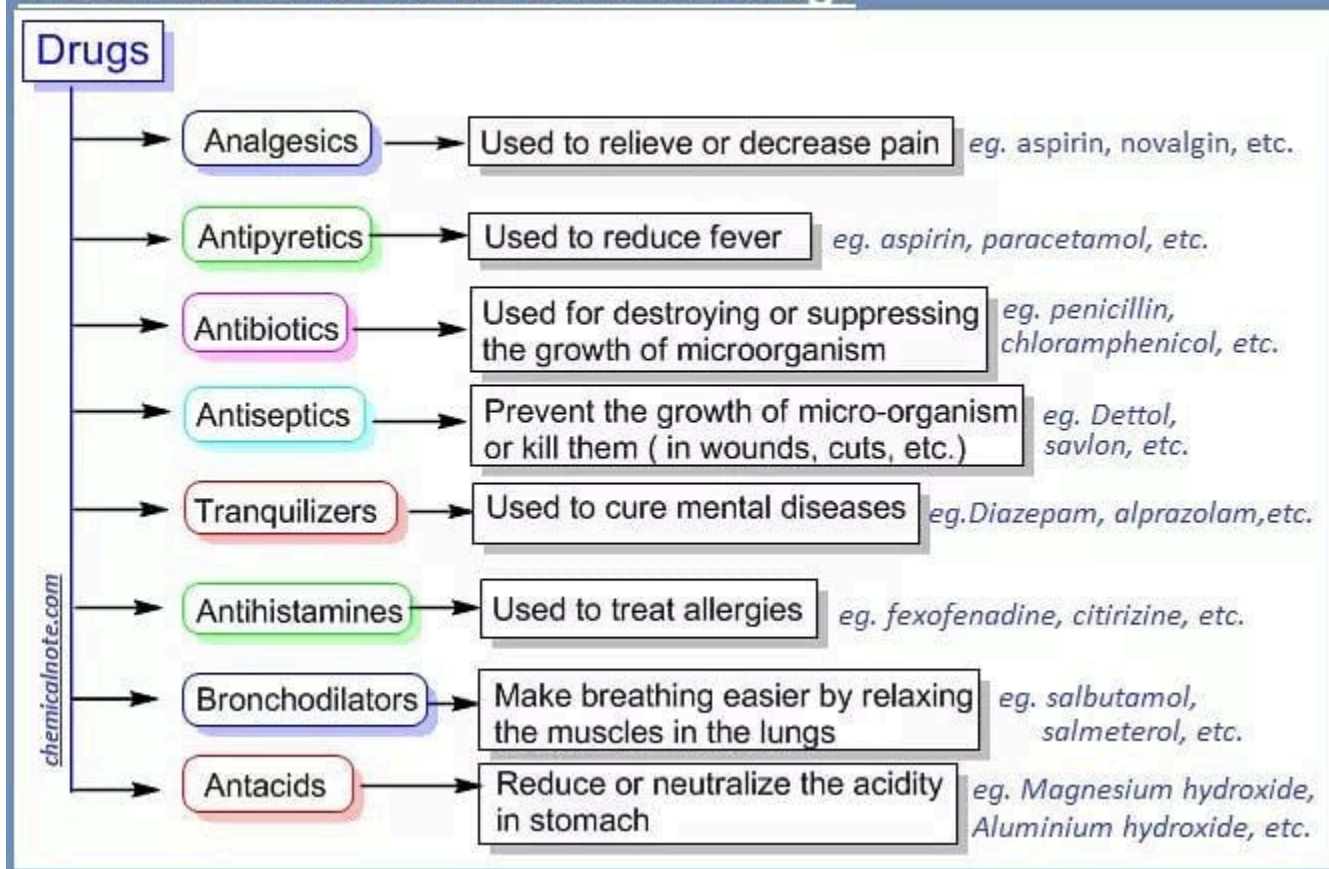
Drugs

Analgesics → Used to relieve or decrease pain eg. aspirin, novalgin, etc.

Antipyretics → Used to reduce fever eg. aspirin, paracetamol, etc.

Antibiotics → Used for destroying or suppressing the growth of microorganism eg. penicillin, chloramphenicol, etc.

Antiseptics → Prevent the growth of micro-organism or kill them ( in wounds, cuts, etc.) eg. Dettol, savlon, etc.

Tranquilizers → Used to cure mental diseases eg.Diazepam, alprazolam,etc.

Antihistamines → Used to treat allergies eg. fexofenadine, citirizine, etc.

Bronchodilators → Make breathing easier by relaxing the muscles in the lungs eg. salbutamol, salmeterol, etc.

Antacids → Reduce or neutralize the acidity in stomach eg. Magnesium hydroxide, Aluminium hydroxide, etc.

chemicalnote.com